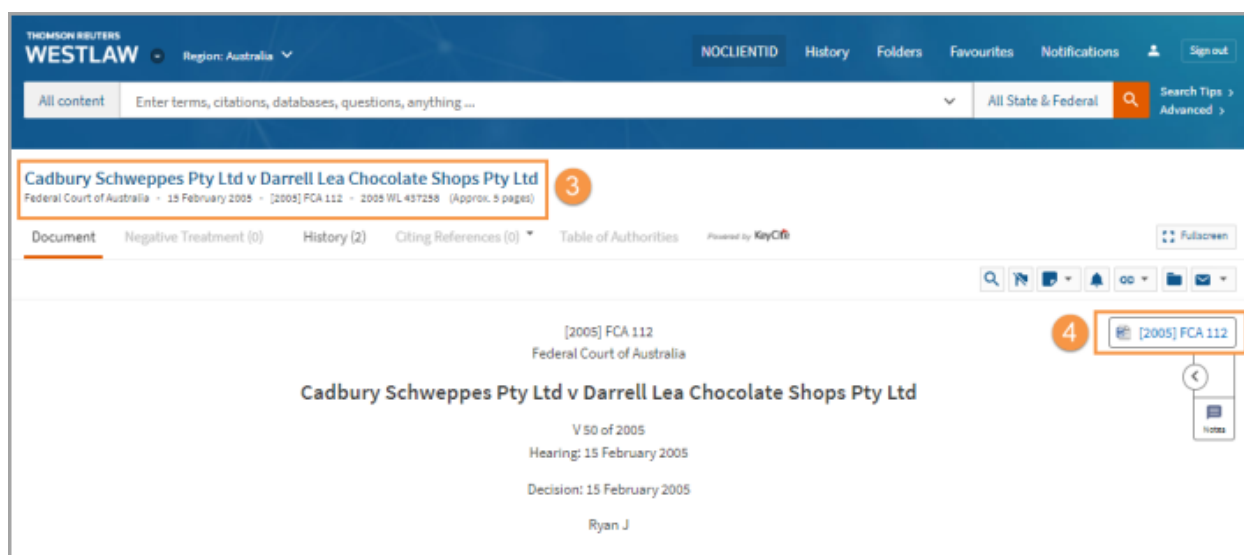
THOMSON REUTERS
WESTLAW

Region: Australia

NOCLIENTID History Folders Favourites Notifications Sign out

All content

Enter terms, citations, databases, questions, anything ...

All State & Federal

Search Tips >
Advanced >

Cadbury Schweppes Pty Ltd v Darrell Lea Chocolate Shops Pty Ltd
Federal Court of Australia • 15 February 2005 • [2005] FCA 112 • 2005 WL 437258 (Approx. 5 pages)

3

Document Negative Treatment (0) History (2) Citing References (0) Table of Authorities Powered by KeyCite

Fullscreen

[2005] FCA 112
Federal Court of Australia

4

[2005] FCA 112

Cadbury Schweppes Pty Ltd v Darrell Lea Chocolate Shops Pty Ltd

V 50 of 2005
Hearing: 15 February 2005

Decision: 15 February 2005

Ryan J

Notes